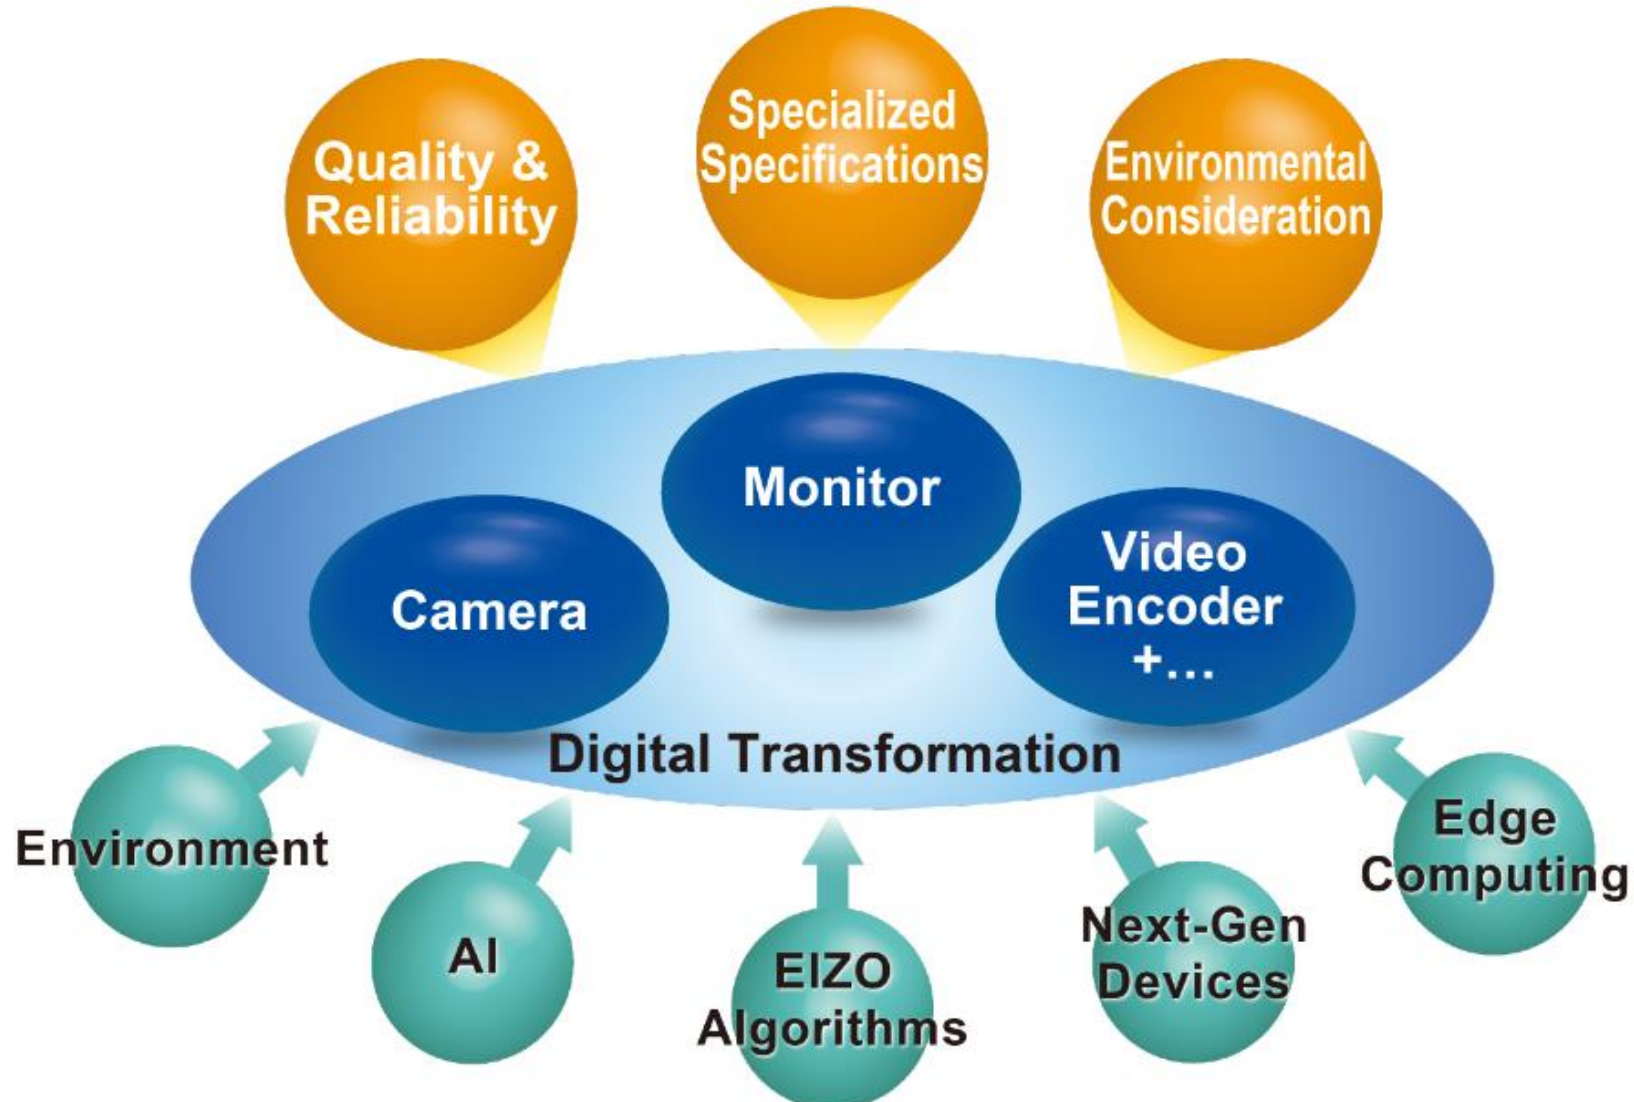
Quality & Reliability

Specialized Specifications

Environmental Consideration

Monitor

Camera

Video Encoder +...

Digital Transformation

Environment

AI

EIZO Algorithms

Next-Gen Devices

Edge Computing